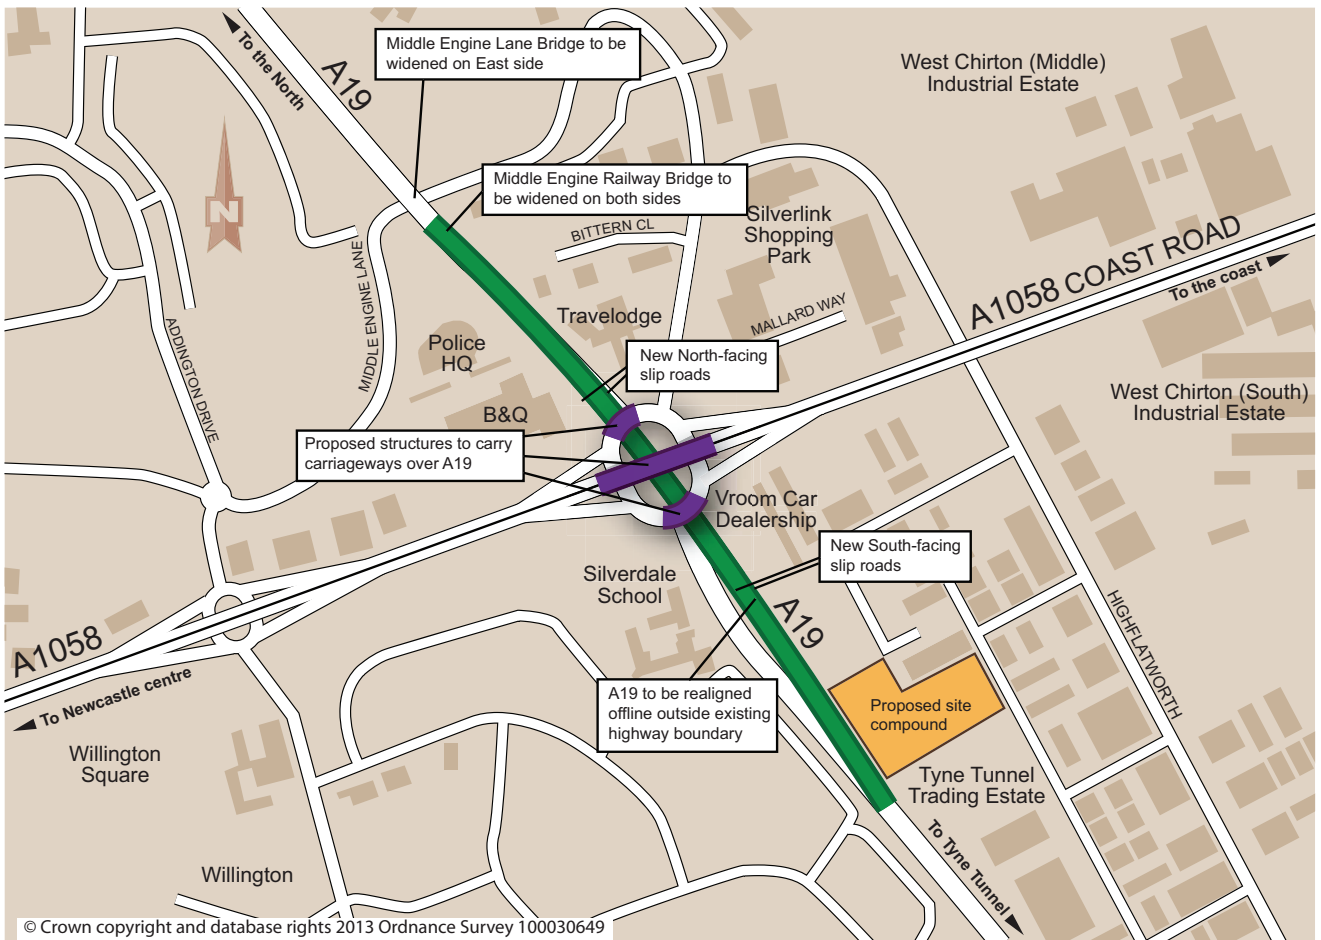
To the North

A19

Middle Engine Lane Bridge to be widened on East side

West Chirton (Middle) Industrial Estate

N

Middle Engine Railway Bridge to be widened on both sides

BITTERN CL

Silverlink Shopping Park

MIDDLE ENGINE LANE

ADDINGTON DRIVE

Travelodge

MALLARD WAY

A1058 COAST ROAD

To the coast

Police HQ

New North-facing slip roads

B&Q

West Chirton (South) Industrial Estate

Proposed structures to carry carriageways over A19

Vroom Car Dealership

New South-facing slip roads

Silverdale School

A19

HIGHFLATWORTH

A1058

To Newcastle centre

A19 to be realigned offline outside existing highway boundary

Proposed site compound

Willington Square

Tyne Tunnel Trading Estate

To Tyne Tunnel

Willington

© Crown copyright and database rights 2013 Ordnance Survey 100030649